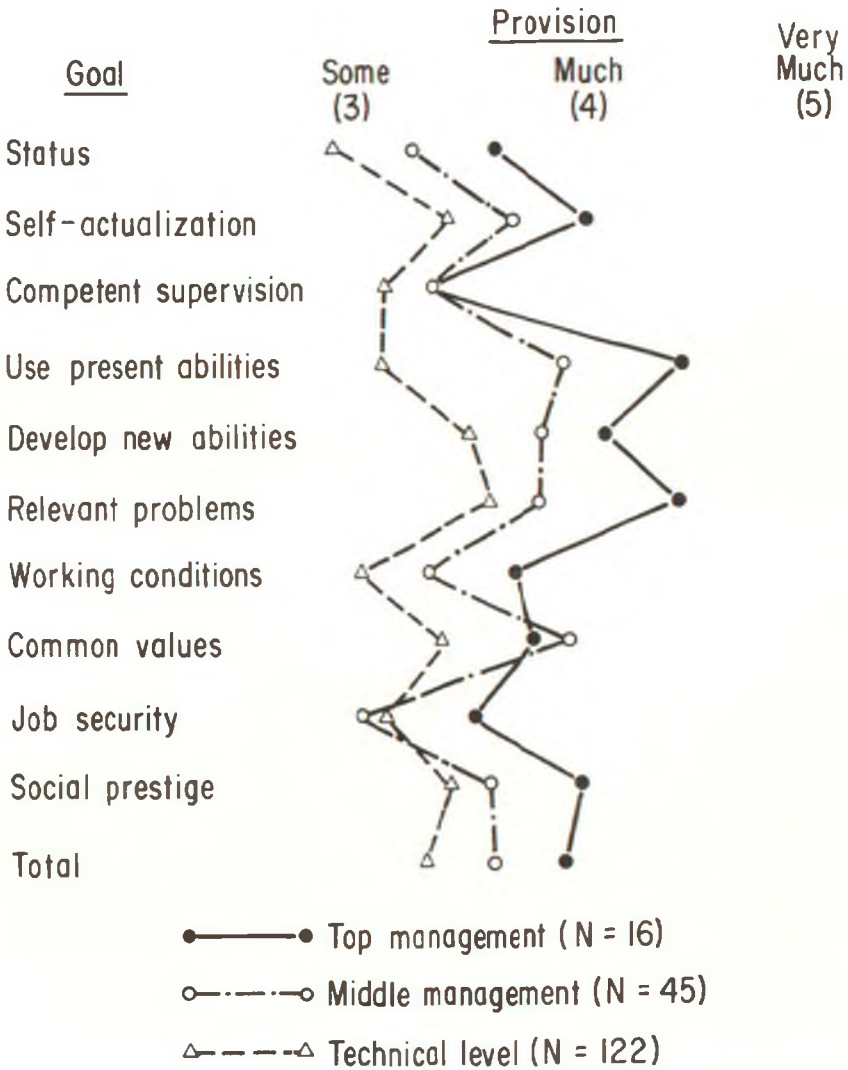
Provision

Goal

Some (3)

Much (4)

Very Much (5)

Status

Self-actualization

Competent supervision

Use present abilities

Develop new abilities

Relevant problems

Working conditions

Common values

Job security

Social prestige

Total

Top management (N = 16)

Middle management (N = 45)

Technical level (N = 122)